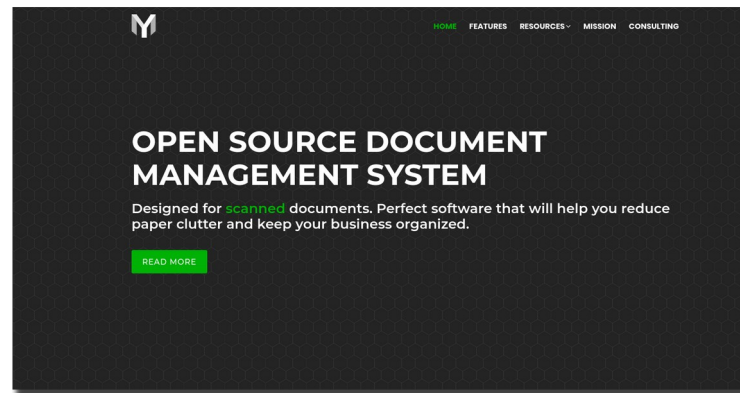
M

HOME FEATURES RESOURCES MISSION CONSULTING

OPEN SOURCE DOCUMENT MANAGEMENT SYSTEM

Designed for scanned documents. Perfect software that will help you reduce paper clutter and keep your business organized.

READ MORE